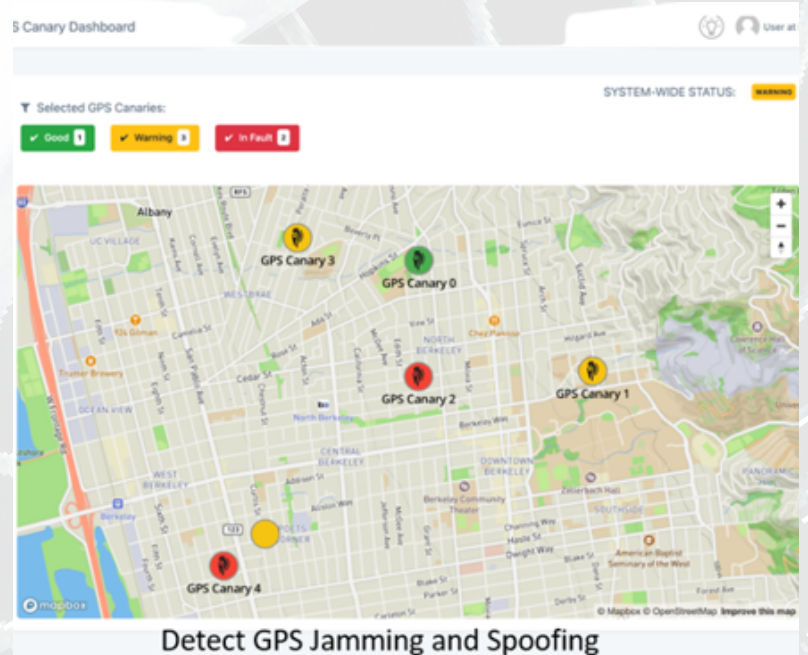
S Canary Dashboard

User at

Selected GPS Canaries:

SYSTEM-WIDE STATUS: WARNING

✔ Good 1 ✔ Warning 3 ✔ In Fault 2

+
−

Albany
UC VILLAGE
GPS Canary 3
GPS Canary 0
WESTBRAE
NORTH BERKELEY
Chez Panisse
GPS Canary 2
GPS Canary 1
Trumer Brewery
OCEAN VIEW
North Berkeley
CENTRAL BERKELEY
DOWNTOWN BERKELEY
WEST BERKELEY
Berkeley Community Theater
Zellerbach Hall
SOUTHSIDE
POETS CORNER
American Baptist Seminary of the West
GPS Canary 4
mapbox
© Mapbox © OpenStreetMap Improve this map

Detect GPS Jamming and Spoofing